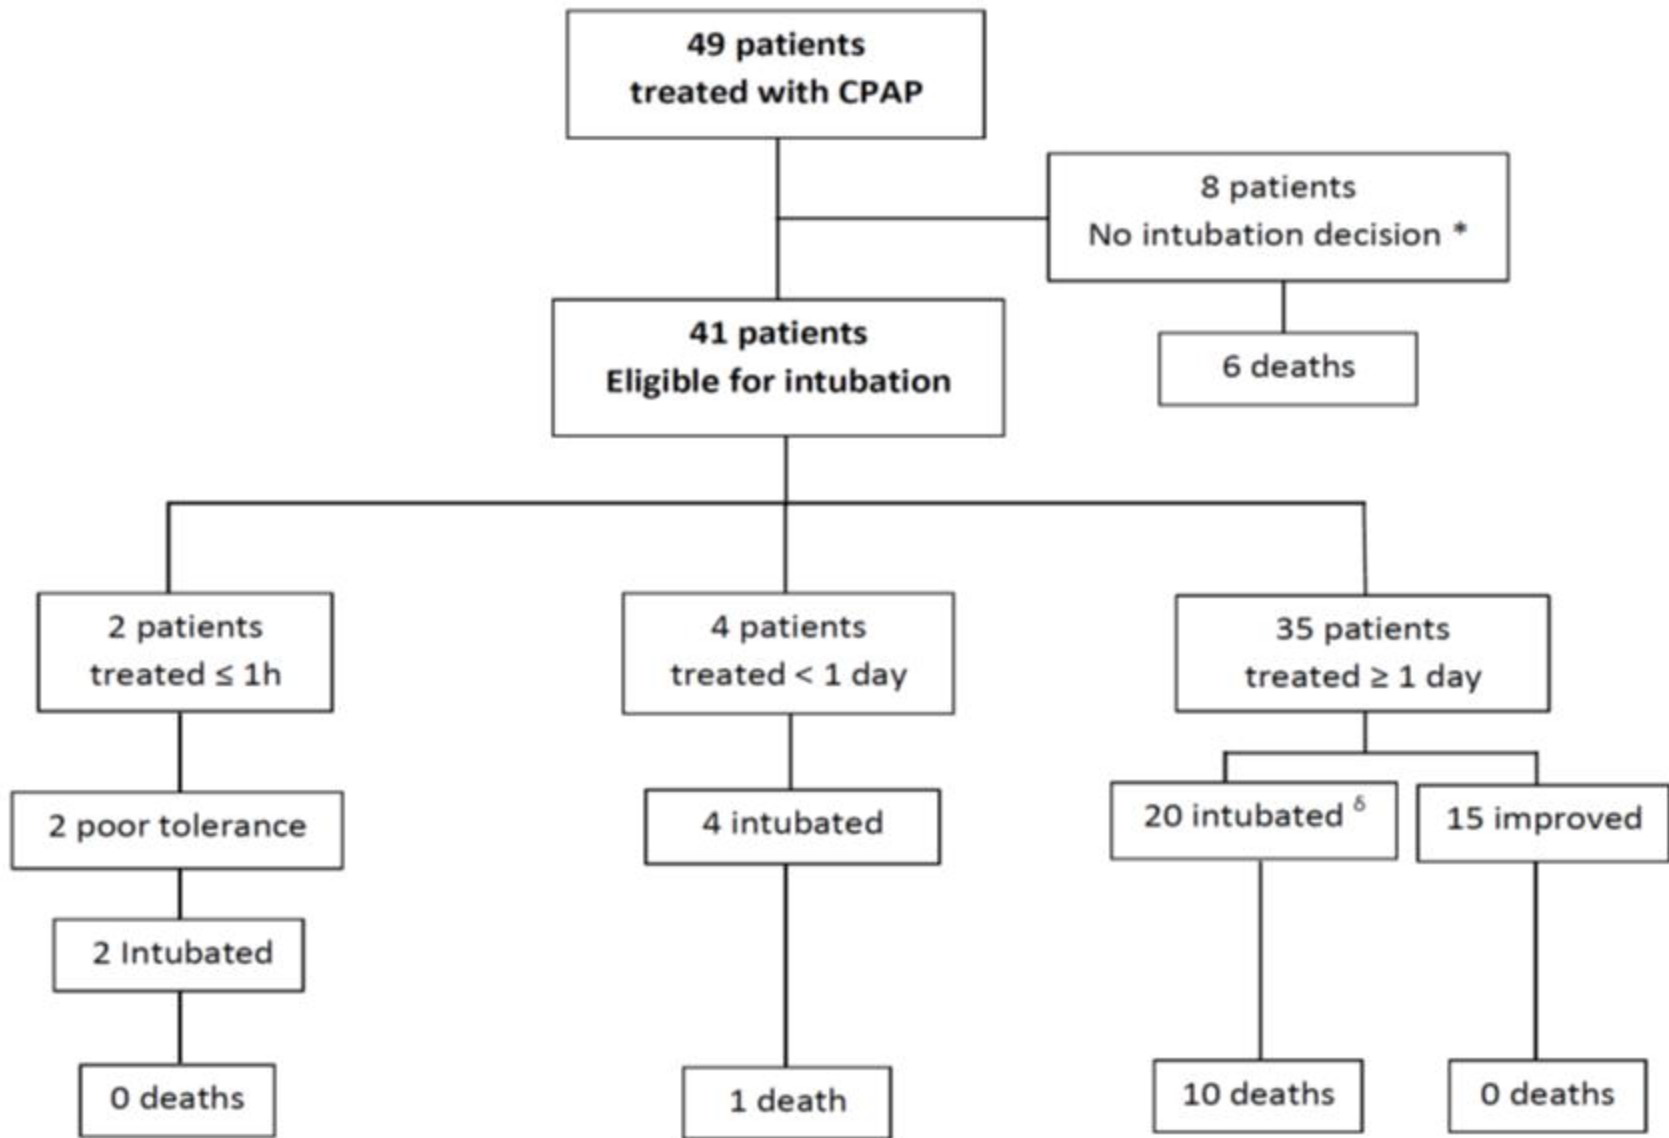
49 patients
treated with CPAP

8 patients
No intubation decision *

6 deaths

41 patients
Eligible for intubation

2 patients
treated $\leq$ 1h

2 poor tolerance

2 Intubated

0 deaths

4 patients
treated < 1 day

4 intubated

1 death

35 patients
treated $\geq$ 1 day

20 intubated $^{\delta}$

10 deaths

15 improved

0 deaths